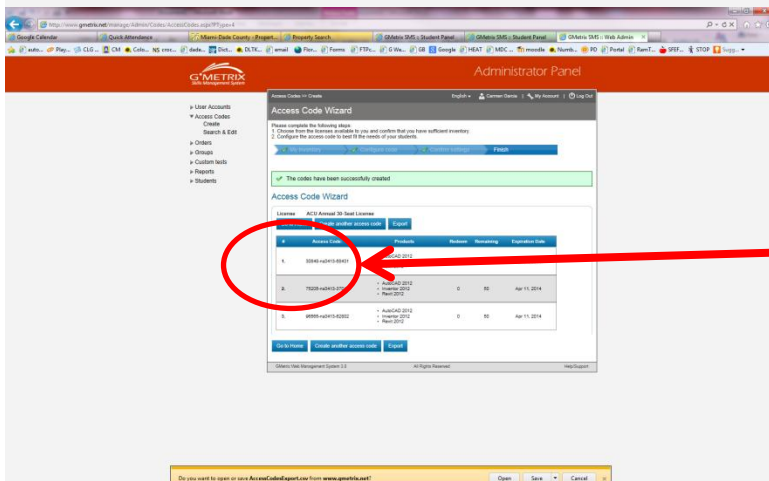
http://www.gmetrix.net/Manage/Admin/Codes/AccessCodes.aspx?Type=4

Google Calendar | Quick Attendance | Miami-Dade County - Propert... | Property Search | GMetrix SMS :: Student Panel | GMetrix SMS :: Student Panel | GMetrix SMS :: Web Admin

GMETRIX Skills Management System

Administrator Panel

User Accounts
Access Codes
Create
Search & Edit
Orders
Groups
Custom tests
Reports
Students

Access Codes >> Create

English | Carmen Garcia | My Account | Log Out

Access Code Wizard

Please complete the following steps:
1. Choose from the licenses available to you and confirm that you have sufficient inventory.
2. Configure the access code to best fit the needs of your students.

My inventory | Configure code | Confirm settings | Finish

The codes have been successfully created

Access Code Wizard

License: ACU Annual 30-Seat License

Go to Home | Create another access code | Export

| # | Access Code | Products | Redeem | Remaining | Expiration Date |
|---|---|---|---|---|---|
| 1. | 50049-na5410-85431 | AutoCAD 2012 | | | |
| 2. | 76226-na5410-57 | AutoCAD 2012, Inventor 2012, Revit 2012 | 0 | 60 | Apr 11, 2014 |
| 3. | 66555-na5410-82802 | AutoCAD 2012, Inventor 2012, Revit 2012 | 0 | 60 | Apr 11, 2014 |

Go to Home | Create another access code | Export

GMetrix Web Management System 3.0 | All Rights Reserved | Help/Support

Do you want to open or save AccessCodesExport.csv from www.gmetrix.net?
Open | Save | Cancel